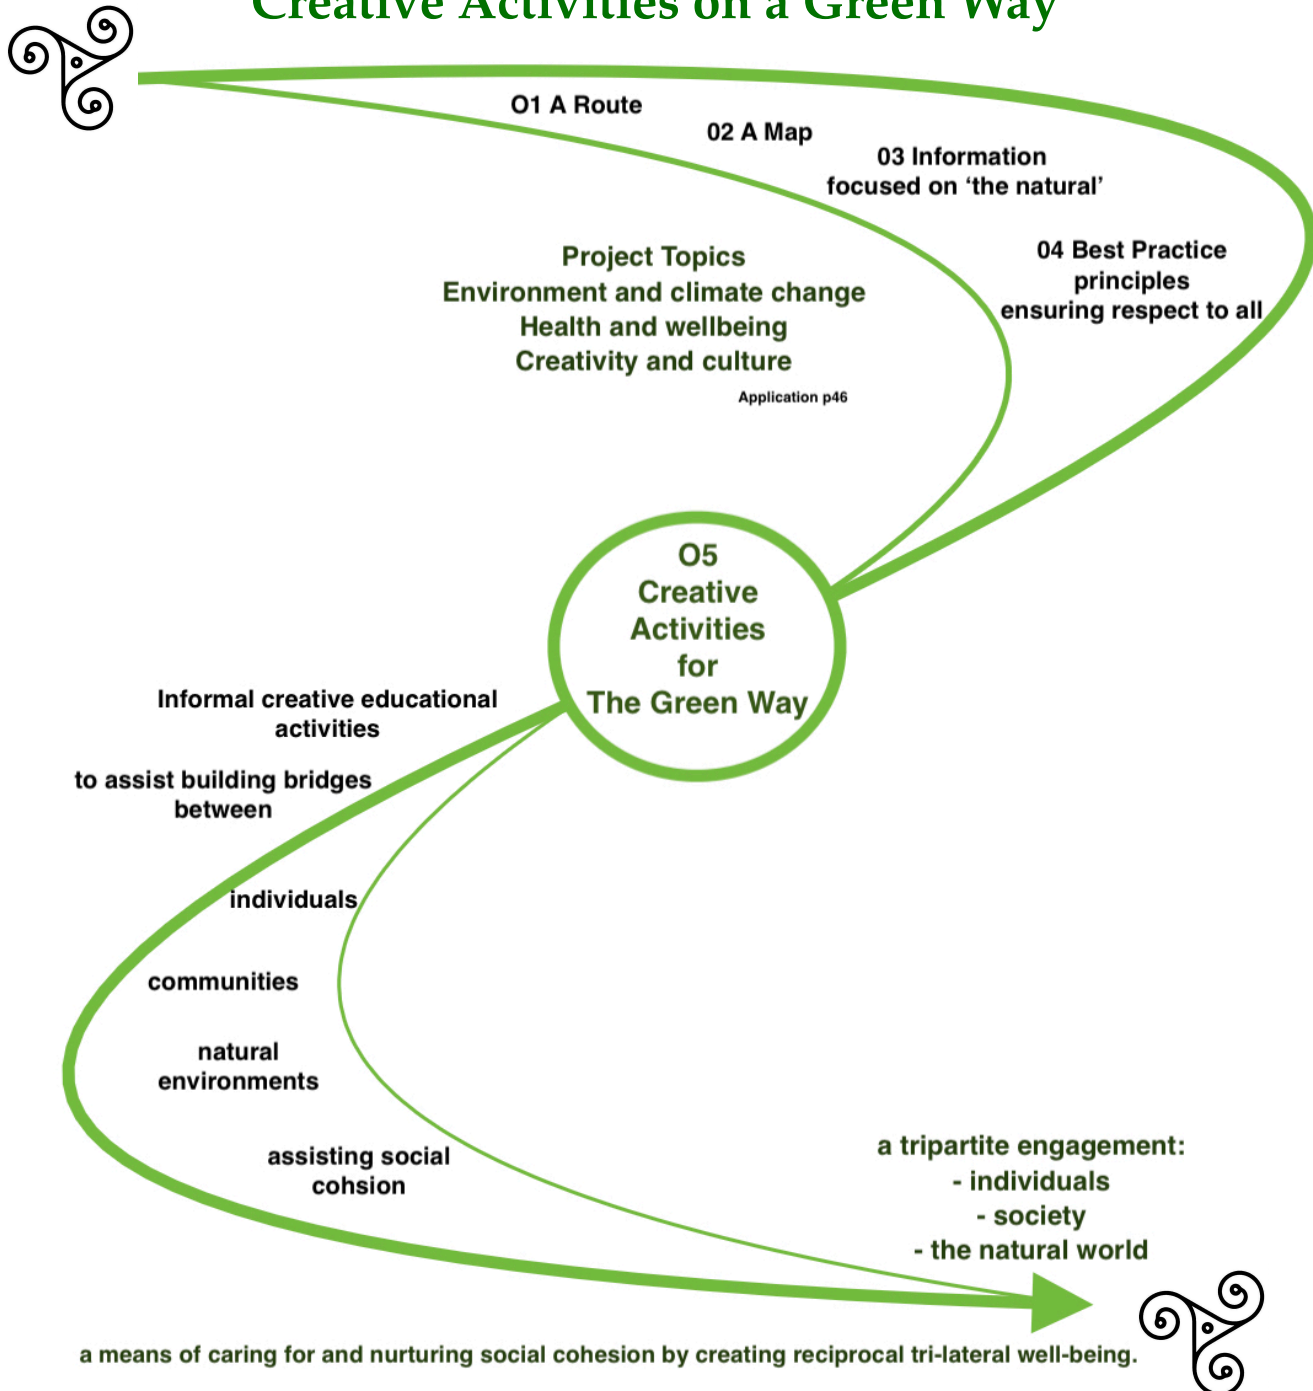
Creative Activities on a Green Way

O1 A Route

02 A Map

03 Information focused on 'the natural'

04 Best Practice principles ensuring respect to all

Project Topics
Environment and climate change
Health and wellbeing
Creativity and culture

Application p46

O5
Creative
Activities
for
The Green Way

Informal creative educational activities

to assist building bridges between

individuals

communities

natural environments

assisting social cohsion

a tripartite engagement:
- individuals
- society
- the natural world

a means of caring for and nurturing social cohesion by creating reciprocal tri-lateral well-being.